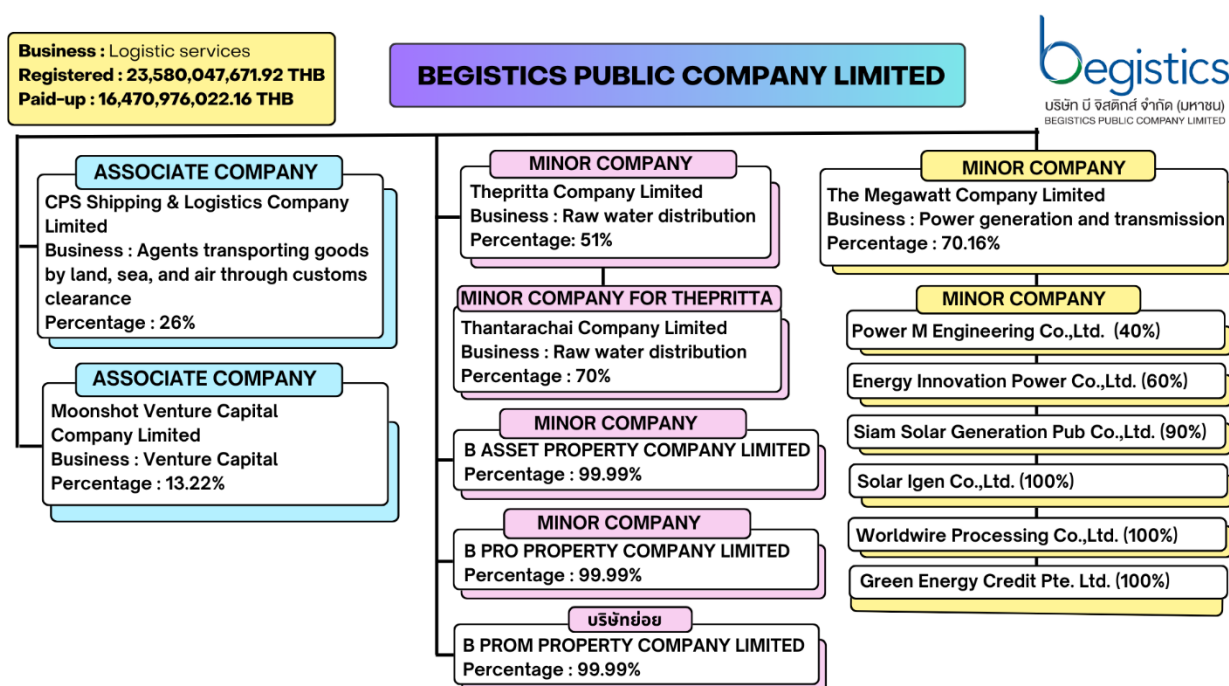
Business : Logistic services
Registered : 23,580,047,671.92 THB
Paid-up : 16,470,976,022.16 THB

BEGISTICS PUBLIC COMPANY LIMITED

begistics
บริษัท บี จิสติกส์ จำกัด (มหาชน)
BEGISTICS PUBLIC COMPANY LIMITED

ASSOCIATE COMPANY
CPS Shipping & Logistics Company Limited
Business : Agents transporting goods by land, sea, and air through customs clearance
Percentage : 26%

ASSOCIATE COMPANY
Moonshot Venture Capital Company Limited
Business : Venture Capital
Percentage : 13.22%

MINOR COMPANY
Thepritta Company Limited
Business : Raw water distribution
Percentage: 51%

MINOR COMPANY FOR THEPRITTA
Thantarachai Company Limited
Business : Raw water distribution
Percentage : 70%

MINOR COMPANY
B ASSET PROPERTY COMPANY LIMITED
Percentage : 99.99%

MINOR COMPANY
B PRO PROPERTY COMPANY LIMITED
Percentage : 99.99%

บริษัทย่อย
B PROM PROPERTY COMPANY LIMITED
Percentage : 99.99%

MINOR COMPANY
The Megawatt Company Limited
Business : Power generation and transmission
Percentage : 70.16%

MINOR COMPANY
Power M Engineering Co.,Ltd. (40%)
Energy Innovation Power Co.,Ltd. (60%)
Siam Solar Generation Pub Co.,Ltd. (90%)
Solar Igen Co.,Ltd. (100%)
Worldwire Processing Co.,Ltd. (100%)
Green Energy Credit Pte. Ltd. (100%)